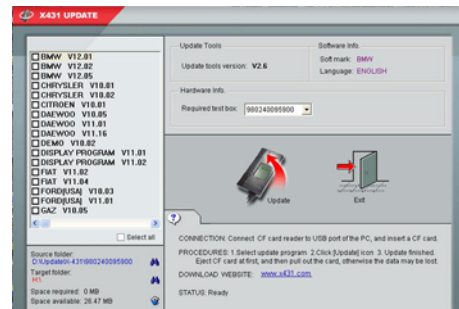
X431 UPDATE

BMW V12.01
BMW V12.02
BMW V12.05
CHRYSLER V10.01
CHRYSLER V10.02
CITROEN V10.01
DAEWOO V10.05
DAEWOO V11.01
DAEWOO V11.16
DEMO V10.02
DISPLAY PROGRAM V11.01
DISPLAY PROGRAM V11.02
FIAT V11.02
FIAT V11.04
FORD(USA) V10.03
FORD(USA) V11.01
GAZ V10.05

Select all

Source folder:
D:\Update\X-431\980240095900
Target folder:
H:\
Space required: 0 MB
Space available: 26.47 MB

Update Tools
Update tools version: V2.6

Software Info.
Soft mark: BMW
Language: ENGLISH

Hardware Info.
Required test box: 980240095900

Update

Exit

?

CONNECTION: Connect CF card reader to USB port of the PC, and insert a CF card.

PROCEDURES: 1.Select update program 2.Click [Update] icon 3. Update finished. Eject CF card at first, and then pull out the card, otherwise the data may be lost.

DOWNLOAD WEBSITE: www.x431.com

STATUS: Ready